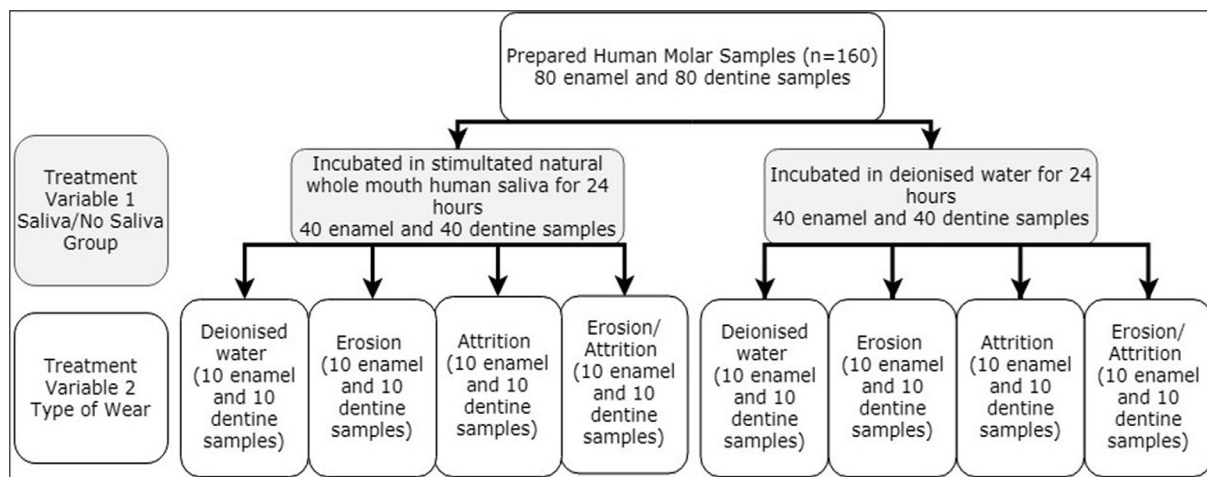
Prepared Human Molar Samples (n=160)
80 enamel and 80 dentine samples

Treatment Variable 1 Saliva/No Saliva Group

Incubated in stimultated natural whole mouth human saliva for 24 hours
40 enamel and 40 dentine samples

Incubated in deionised water for 24 hours
40 enamel and 40 dentine samples

Treatment Variable 2 Type of Wear

Deionised water (10 enamel and 10 dentine samples)

Erosion (10 enamel and 10 dentine samples)

Attrition (10 enamel and 10 dentine samples)

Erosion/ Attrition (10 enamel and 10 dentine samples)

Deionised water (10 enamel and 10 dentine samples)

Erosion (10 enamel and 10 dentine samples)

Attrition (10 enamel and 10 dentine samples)

Erosion/ Attrition (10 enamel and 10 dentine samples)